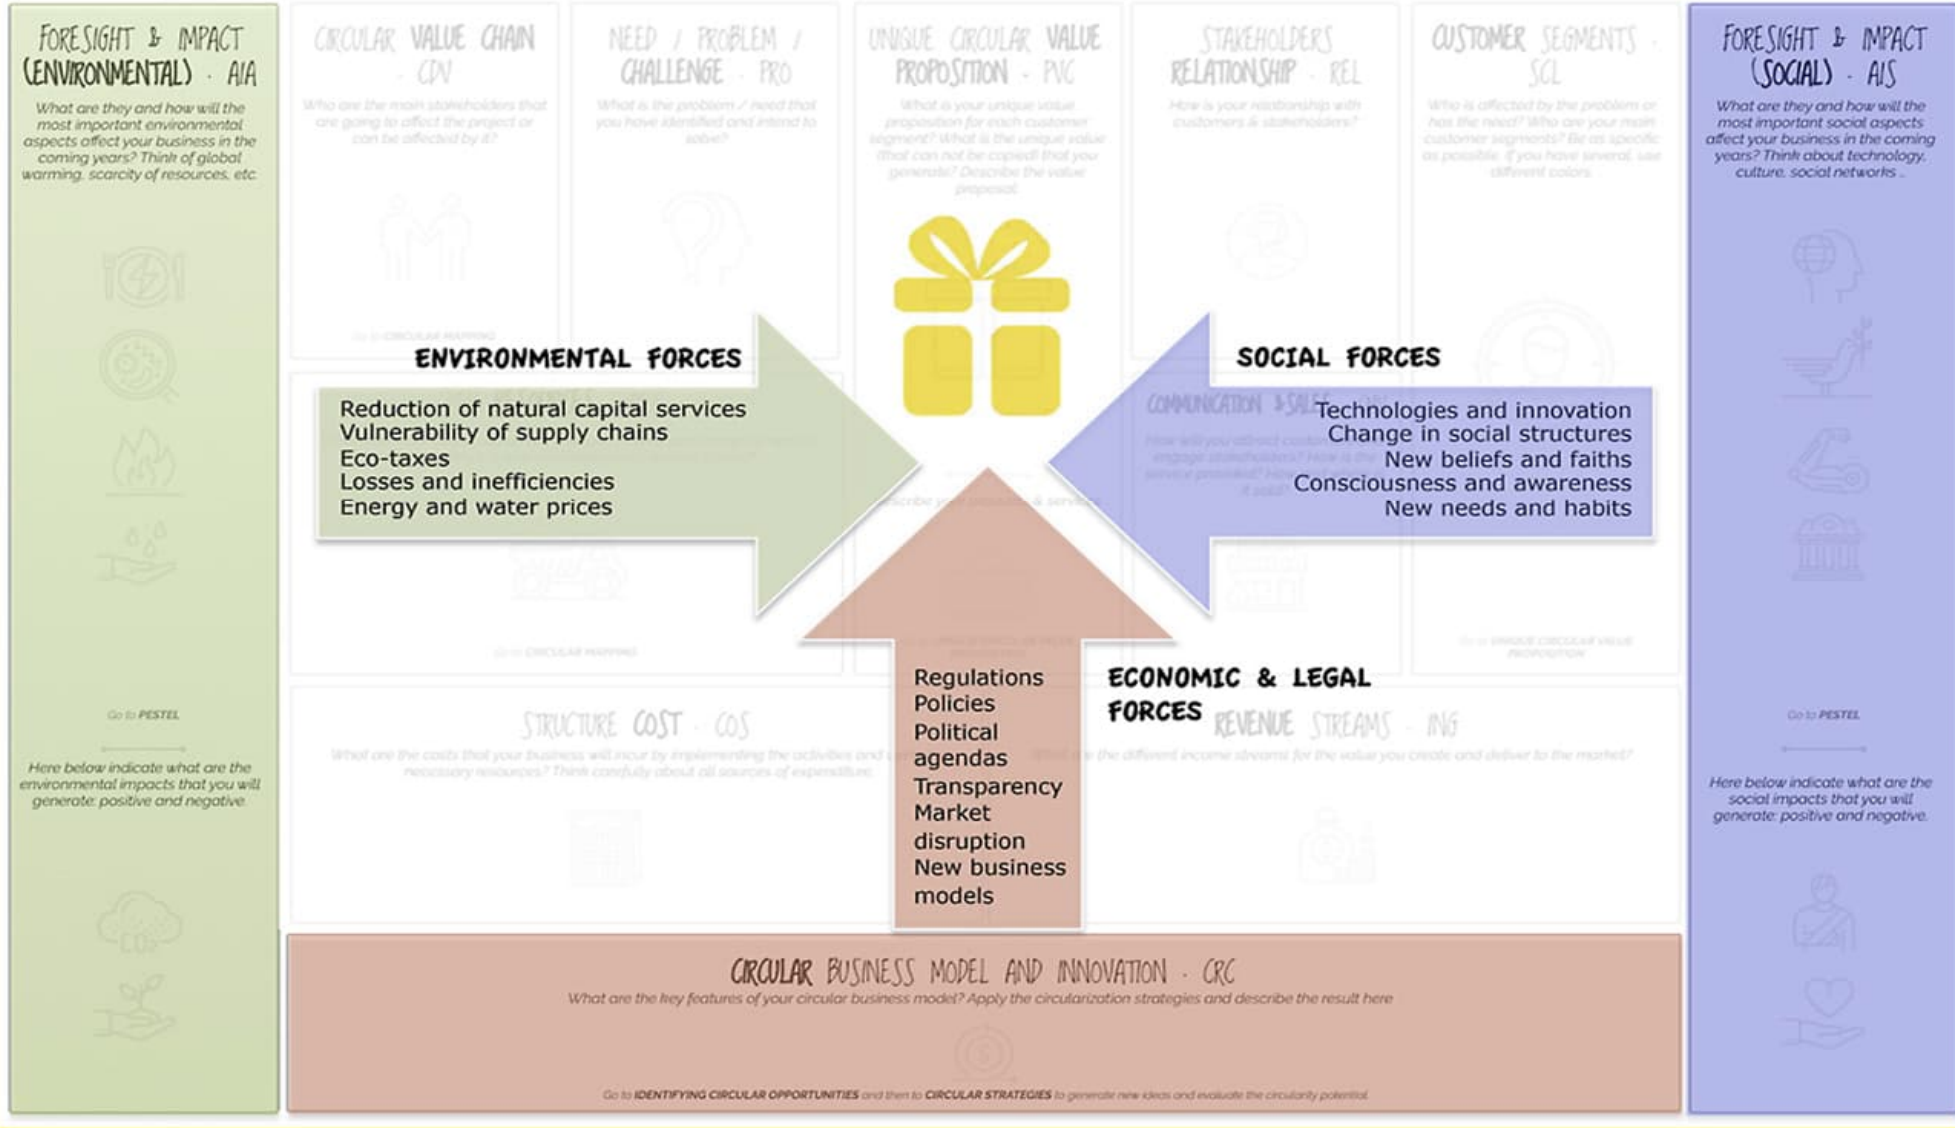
FORESIGHT & IMPACT (ENVIRONMENTAL) · AIA

What are they and how will the most important environmental aspects affect your business in the coming years? Think of global warming, scarcity of resources, etc.

Go to PESTEL

Here below indicate what are the environmental impacts that you will generate: positive and negative.

CIRCULAR VALUE CHAIN · CDV

Who are the main stakeholders that are going to affect the project or can be affected by it?

NEED / PROBLEM / CHALLENGE · PRO

What is the problem / need that you have identified and intend to solve?

UNIQUE CIRCULAR VALUE PROPOSITION · PVC

What is your unique value proposition for each customer segment? What is the unique value (that can not be copied) that you generate? Describe the value proposal.

STAKEHOLDERS RELATIONSHIP · REL

How is your relationship with customers & stakeholders?

CUSTOMER SEGMENTS · SCL

Who is affected by the problem or has the need? Who are your main customer segments? Be as specific as possible. If you have several, use different colors.

FORESIGHT & IMPACT (SOCIAL) · AIS

What are they and how will the most important social aspects affect your business in the coming years? Think about technology, culture, social networks ...

Go to PESTEL

Here below indicate what are the social impacts that you will generate: positive and negative.

ENVIRONMENTAL FORCES

Reduction of natural capital services
Vulnerability of supply chains
Eco-taxes
Losses and inefficiencies
Energy and water prices

SOCIAL FORCES

Technologies and innovation
Change in social structures
New beliefs and faiths
Consciousness and awareness
New needs and habits

ECONOMIC & LEGAL FORCES

Regulations
Policies
Political agendas
Transparency
Market disruption
New business models

STRUCTURE COST · COS

What are the costs that your business will incur by implementing the activities and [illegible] necessary resources? Think carefully about all sources of expenditure.

REVENUE STREAMS · ING

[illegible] the different income streams for the value you create and deliver to the market?

CIRCULAR BUSINESS MODEL AND INNOVATION · CRC

What are the key features of your circular business model? Apply the circularization strategies and describe the result here

Go to IDENTIFYING CIRCULAR OPPORTUNITIES and then to CIRCULAR STRATEGIES to generate new ideas and evaluate the circularity potential.